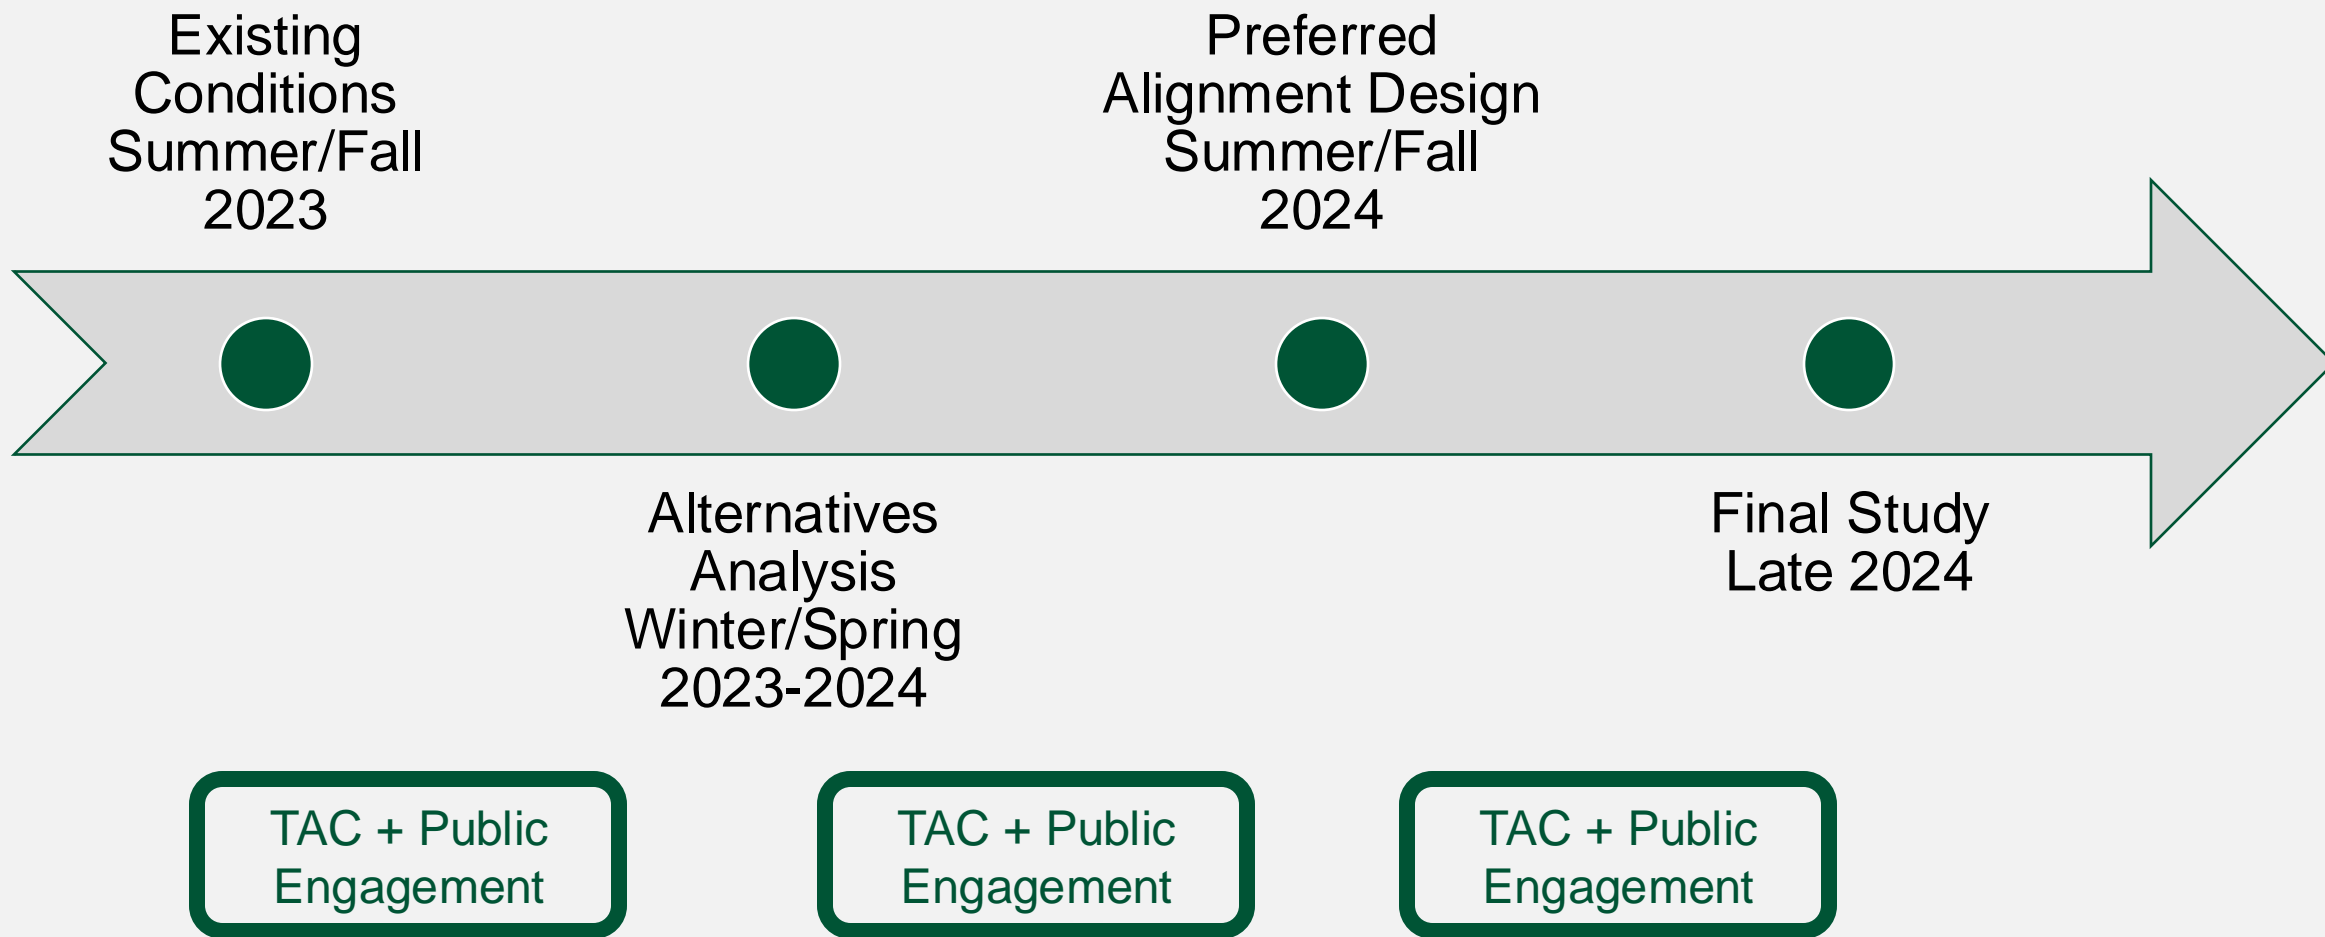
Existing Conditions Summer/Fall 2023

Preferred Alignment Design Summer/Fall 2024

Alternatives Analysis Winter/Spring 2023-2024

Final Study Late 2024

TAC + Public Engagement

TAC + Public Engagement

TAC + Public Engagement